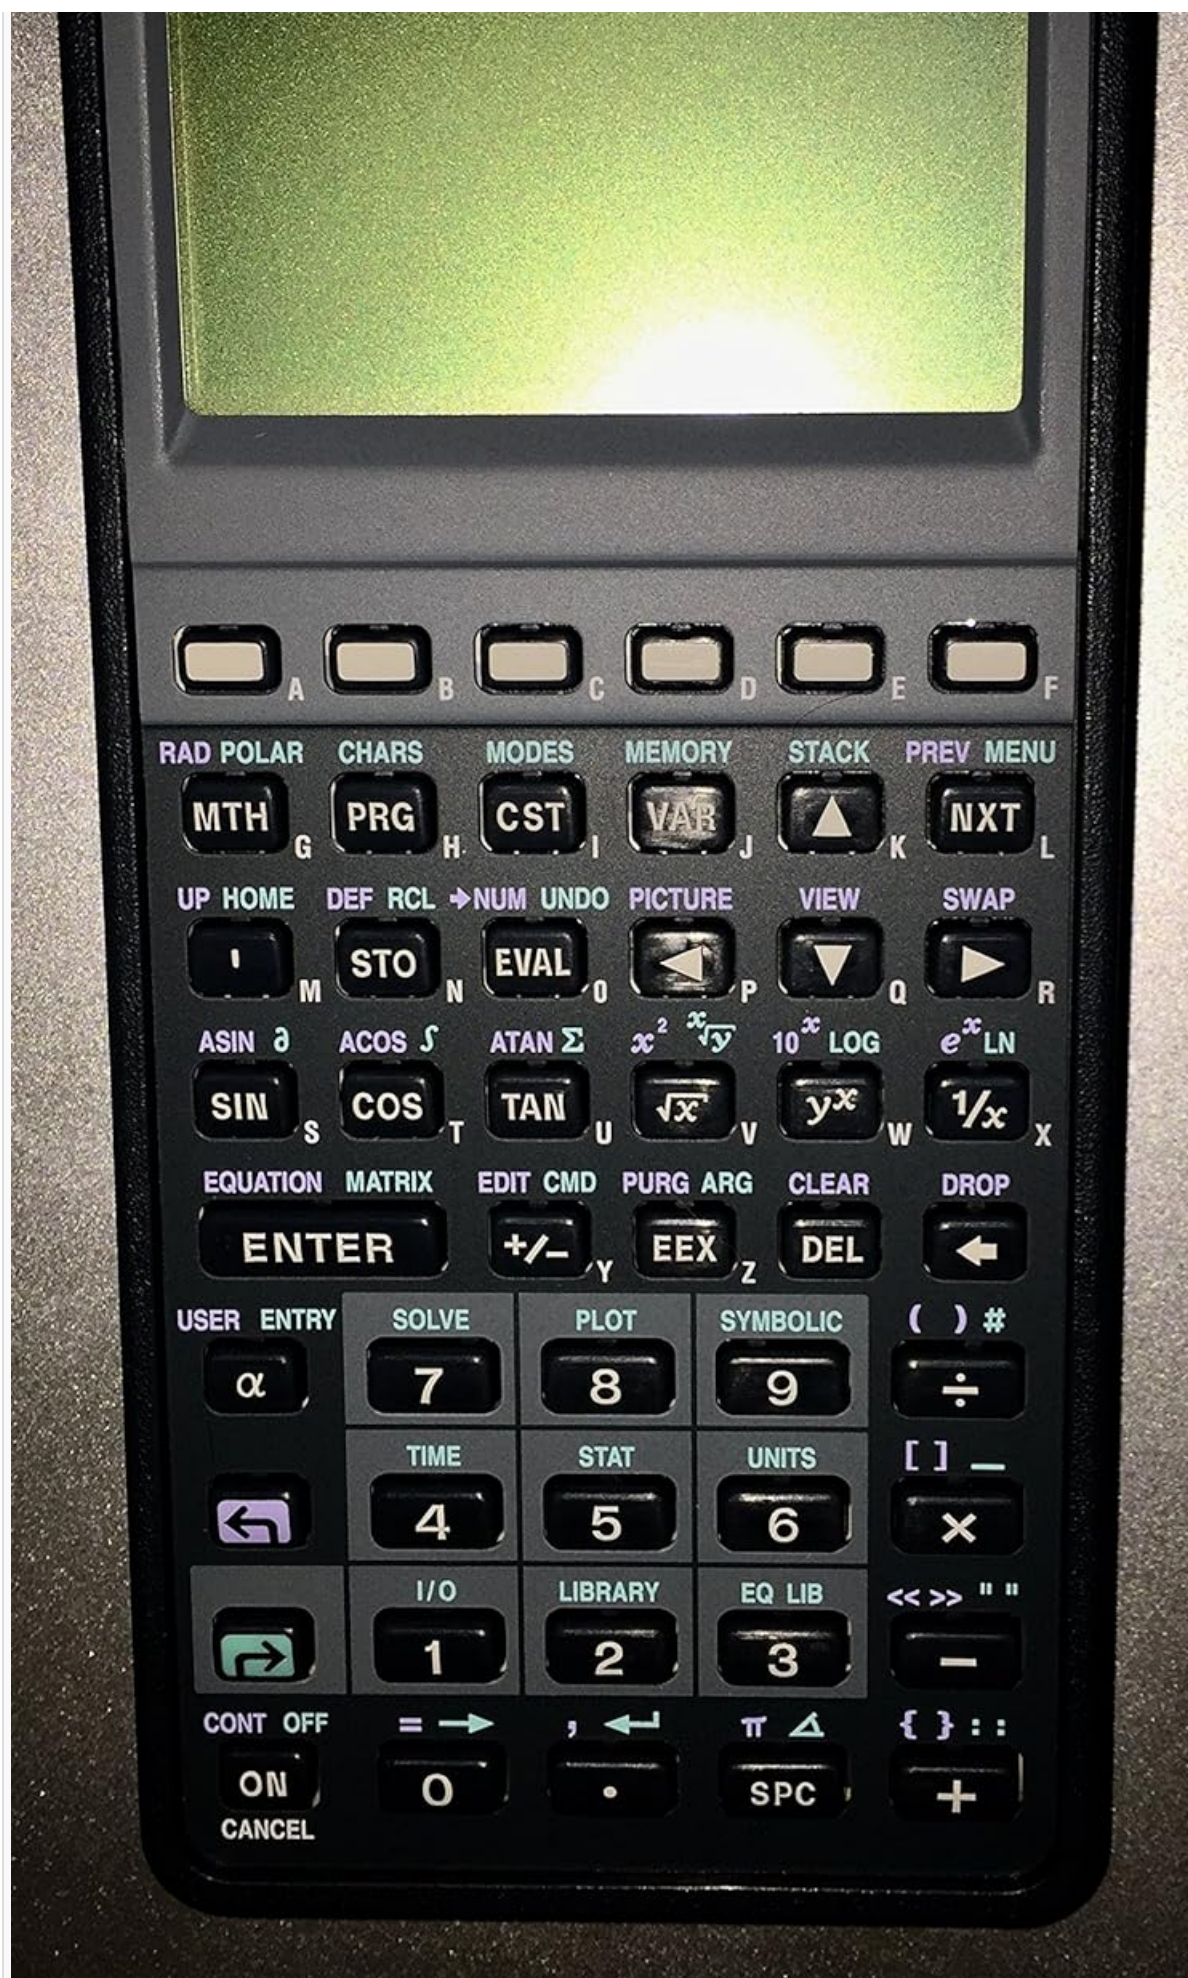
A B C D E F

RAD POLAR CHARS MODES MEMORY STACK PREV MENU
MTH G PRG H CST I VAR J ▲ K NXT L

UP HOME DEF RCL →NUM UNDO PICTURE VIEW SWAP
' M STO N EVAL O ◀ P ▼ Q ▶ R

ASIN ∂ ACOS ∫ ATAN Σ $x^2$ $\sqrt[x]{y}$ $10^x$ LOG $e^x$ LN
SIN S COS T TAN U $\sqrt{x}$ V $y^x$ W $1/x$ X

EQUATION MATRIX EDIT CMD PURG ARG CLEAR DROP
ENTER +/– Y EEX Z DEL ←

USER ENTRY SOLVE PLOT SYMBOLIC ( ) #
α 7 8 9 ÷

TIME STAT UNITS [ ] _
4 5 6 ×

I/O LIBRARY EQ LIB << >> " "
1 2 3 –

CONT OFF = → , ↵ π ∡ { } : :
ON 0 . SPC +
CANCEL